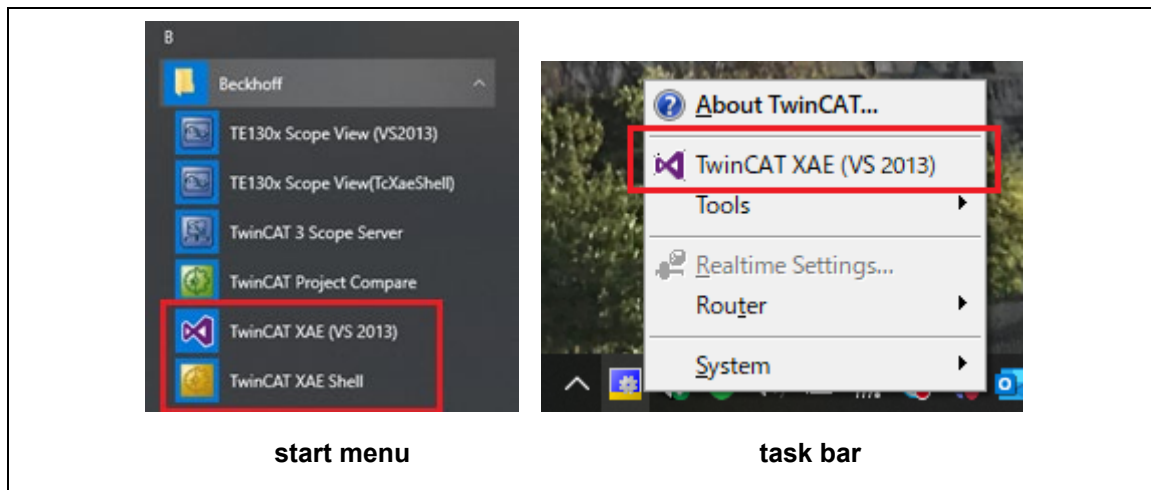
B

Beckhoff

TE130x Scope View (VS2013)

TE130x Scope View(TcXaeShell)

TwinCAT 3 Scope Server

TwinCAT Project Compare

TwinCAT XAE (VS 2013)

TwinCAT XAE Shell

About TwinCAT...

TwinCAT XAE (VS 2013)

Tools

Realtime Settings...

Router

System

start menu

task bar